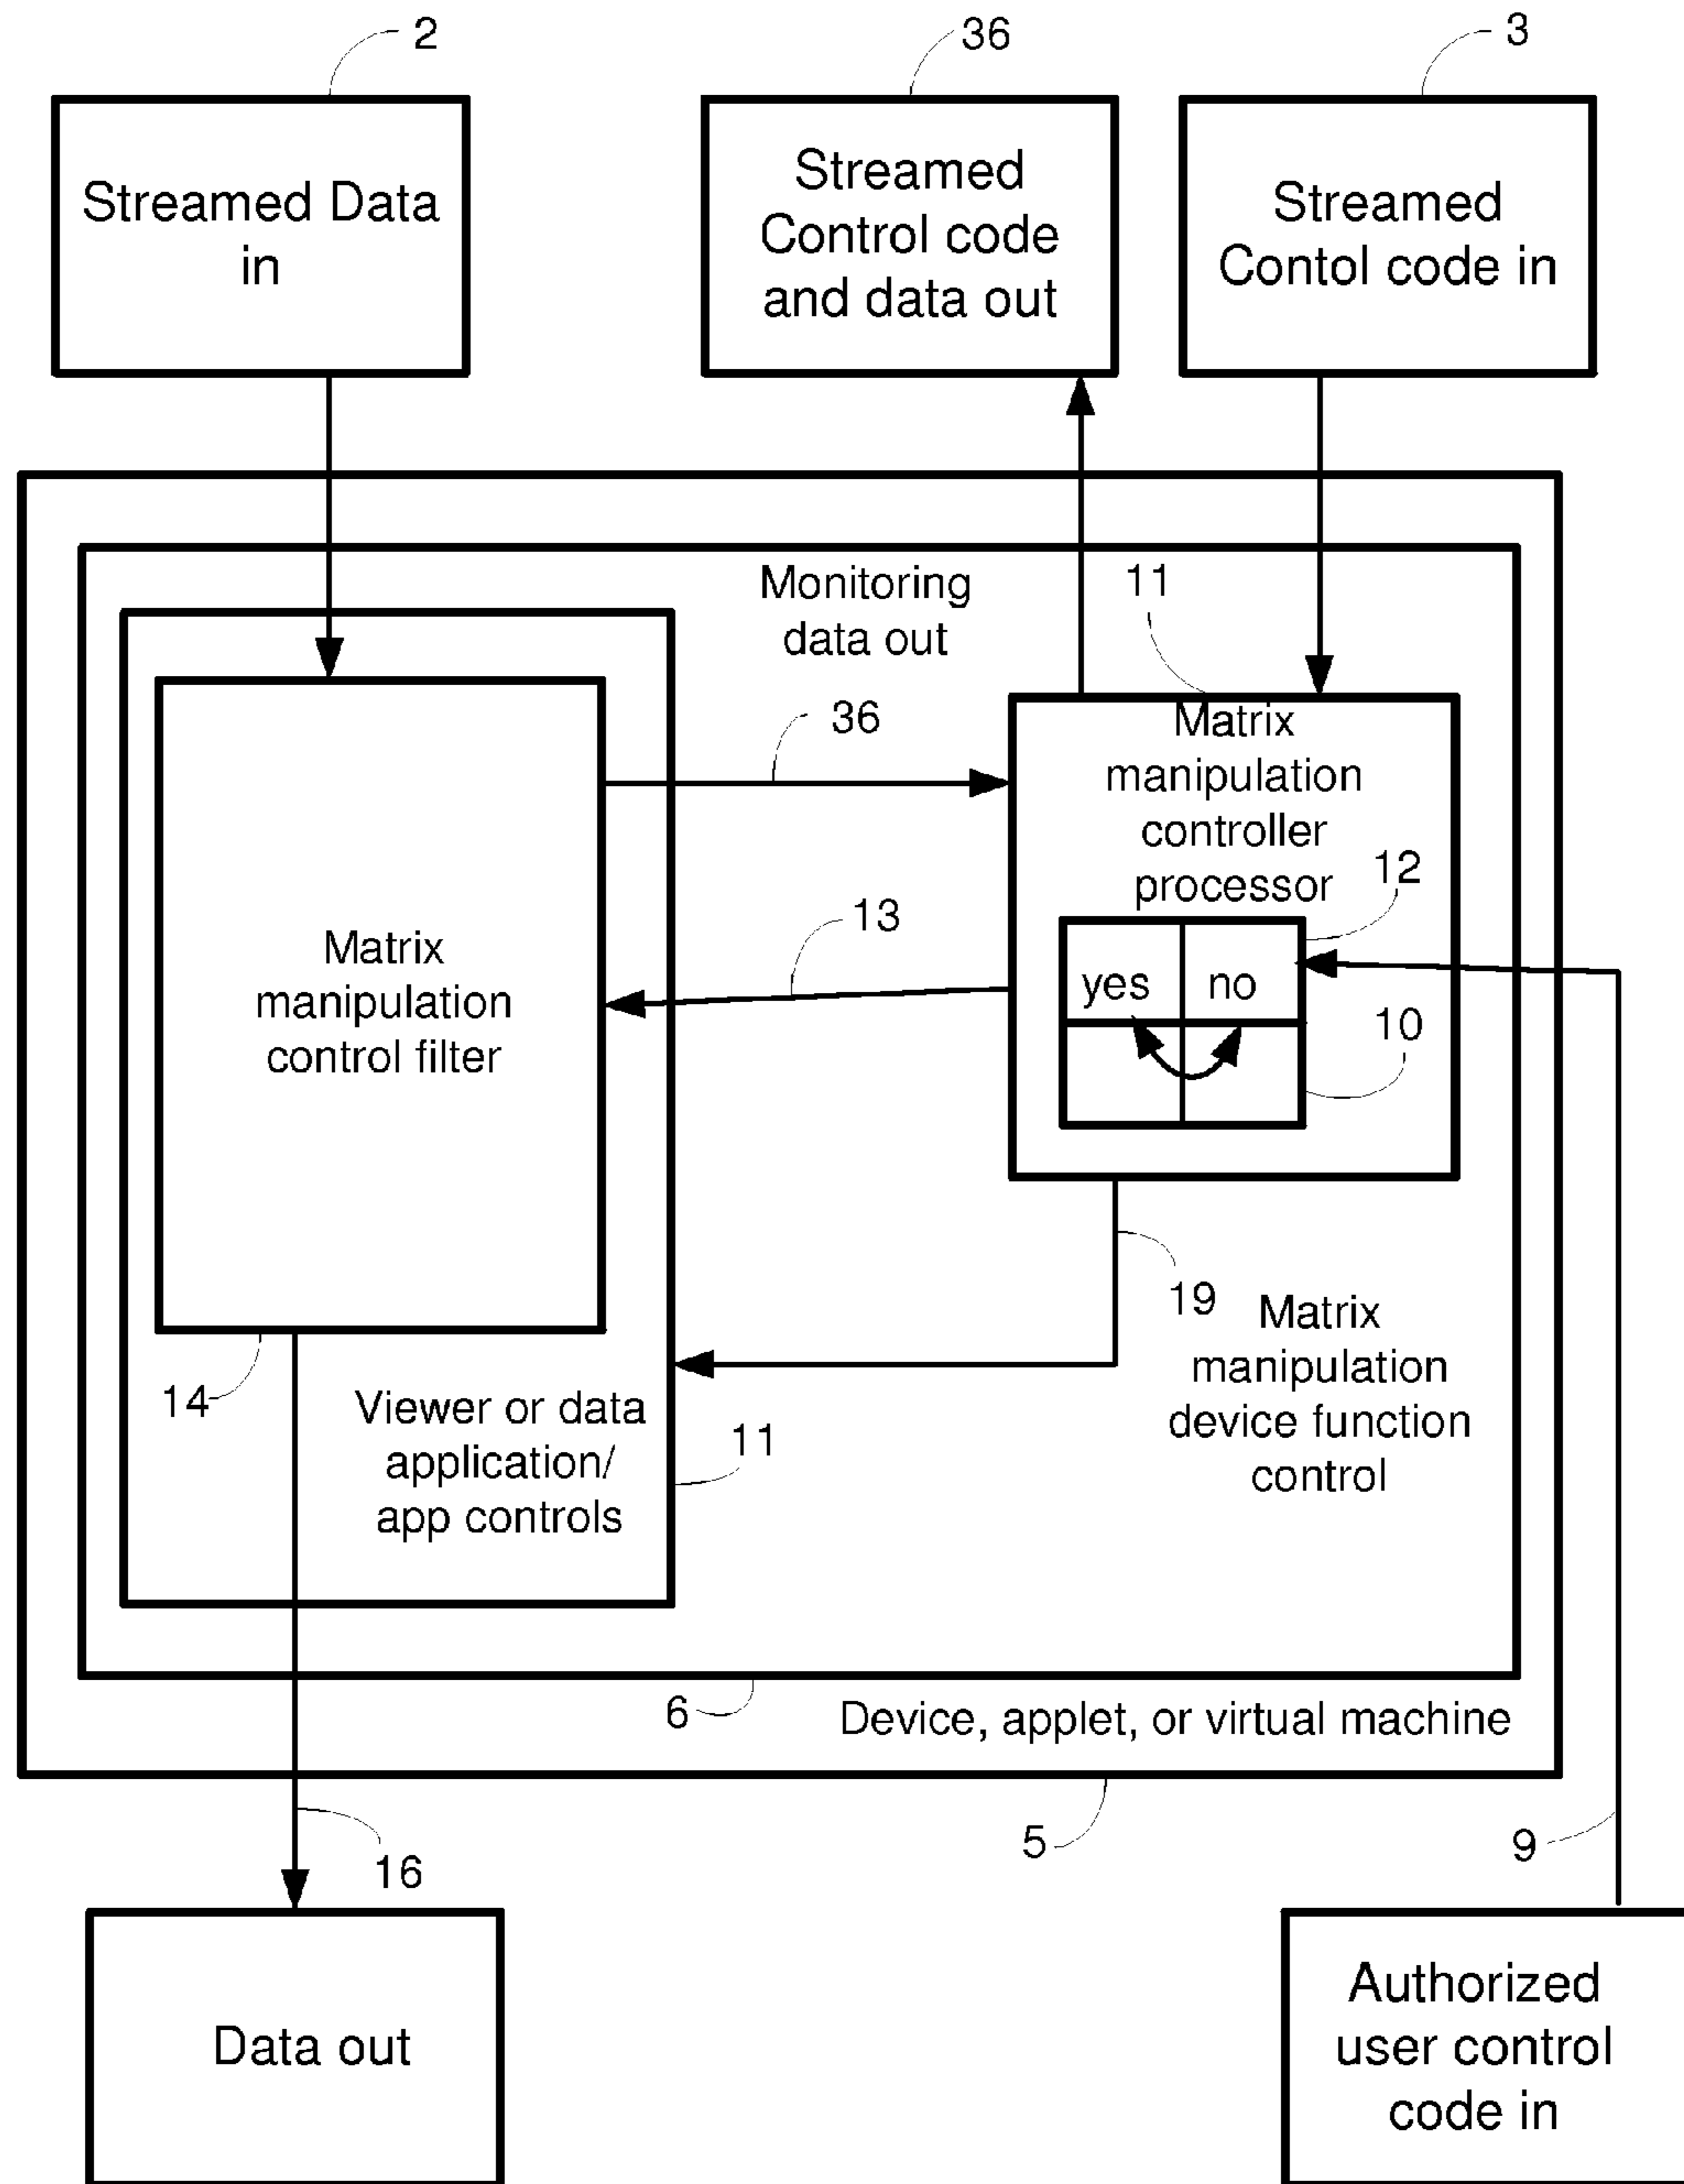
2

36

3

Streamed Data in

Streamed Control code and data out

Streamed Contol code in

Monitoring data out

11

36

Matrix manipulation controller processor

12

13

yes

no

10

Matrix manipulation control filter

19

Matrix manipulation device function control

14

Viewer or data application/ app controls

11

6

Device, applet, or virtual machine

5

9

16

Data out

Authorized user control code in